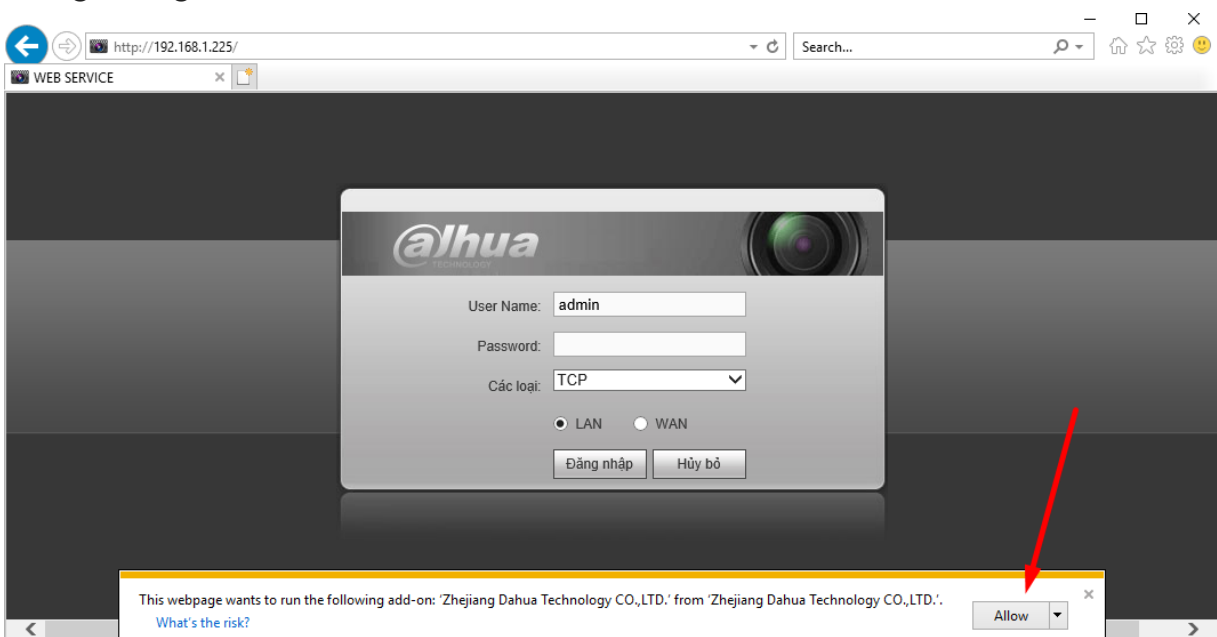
http://192.168.1.225/

Search...

WEB SERVICE

alhua
TECHNOLOGY

User Name: admin

Password:

Các loại: TCP

LAN WAN

Đăng nhập Hủy bỏ

This webpage wants to run the following add-on: 'Zhejiang Dahua Technology CO.,LTD.' from 'Zhejiang Dahua Technology CO.,LTD.'.

What's the risk?

Allow